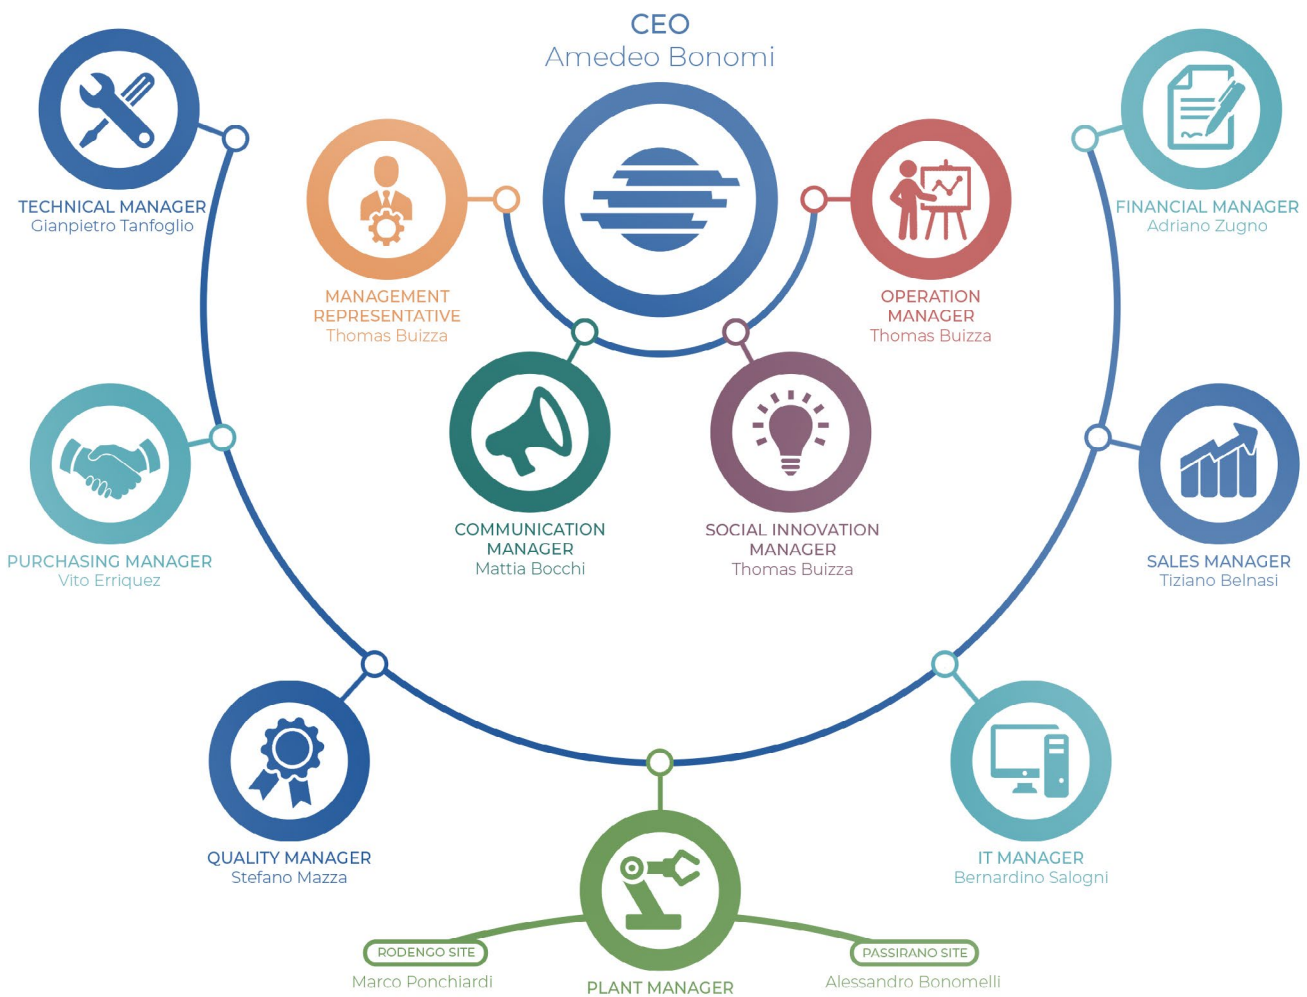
CEO
Amedeo Bonomi

TECHNICAL MANAGER
Gianpietro Tanfoglio

MANAGEMENT REPRESENTATIVE
Thomas Buizza

OPERATION MANAGER
Thomas Buizza

FINANCIAL MANAGER
Adriano Zugno

PURCHASING MANAGER
Vito Erriquez

COMMUNICATION MANAGER
Mattia Bocchi

SOCIAL INNOVATION MANAGER
Thomas Buizza

SALES MANAGER
Tiziano Belnasi

QUALITY MANAGER
Stefano Mazza

IT MANAGER
Bernardino Salogni

RODENGO SITE
Marco Ponchiardi

PLANT MANAGER

PASSIRANO SITE
Alessandro Bonomelli